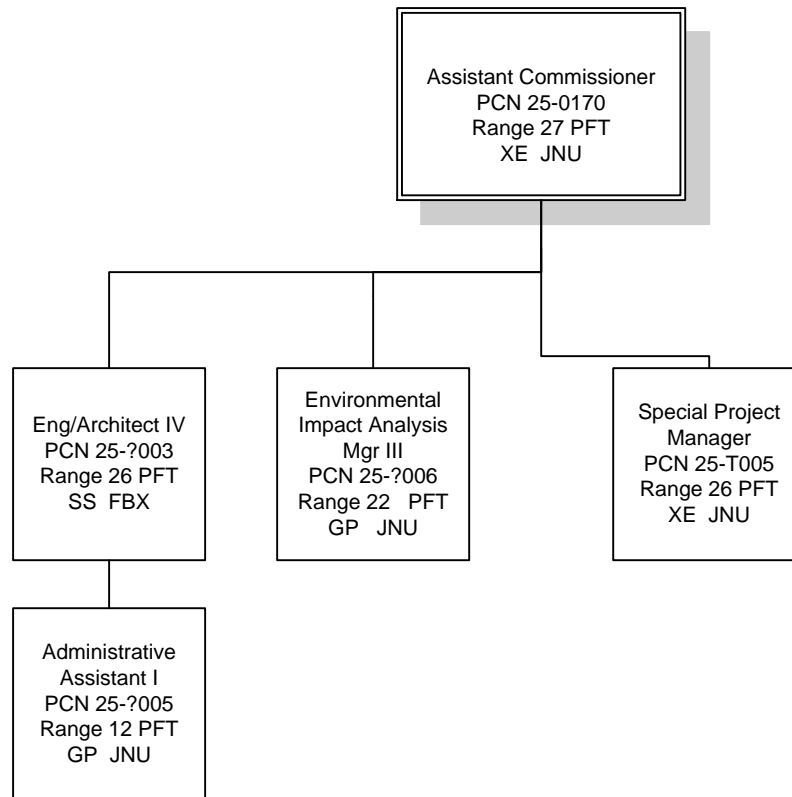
Assistant Commissioner
PCN 25-0170
Range 27 PFT
XE JNU

Eng/Architect IV
PCN 25-?003
Range 26 PFT
SS FBX

Environmental Impact Analysis Mgr III
PCN 25-?006
Range 22 PFT
GP JNU

Special Project Manager
PCN 25-T005
Range 26 PFT
XE JNU

Administrative Assistant I
PCN 25-?005
Range 12 PFT
GP JNU